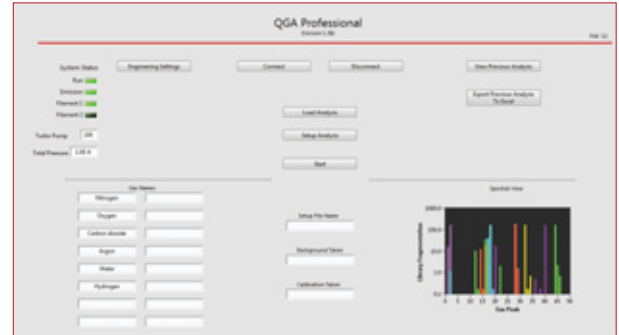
QGA Professional
(Version 1.0)

Help

System Status
Run
Emission
Filament 1
Filament 2

Engineering Settings
Connect
Disconnect
View Previous Analysis
Export Previous Analysis To Excel

Turbo Pump 100
Total Pressure 1.2E-6

Load Analysis
Setup Analysis
Start

Gas Names
Nitrogen
Oxygen
Carbon dioxide
Argon
Water
Hydrogen

Setup File Name
Background Taken
Calibration Taken

Spectral View
1000.0
100.0
10.0
1.0
0.1
Library Fragmentation
0 5 10 15 20 25 30 35 40 45 50
Gas Peak